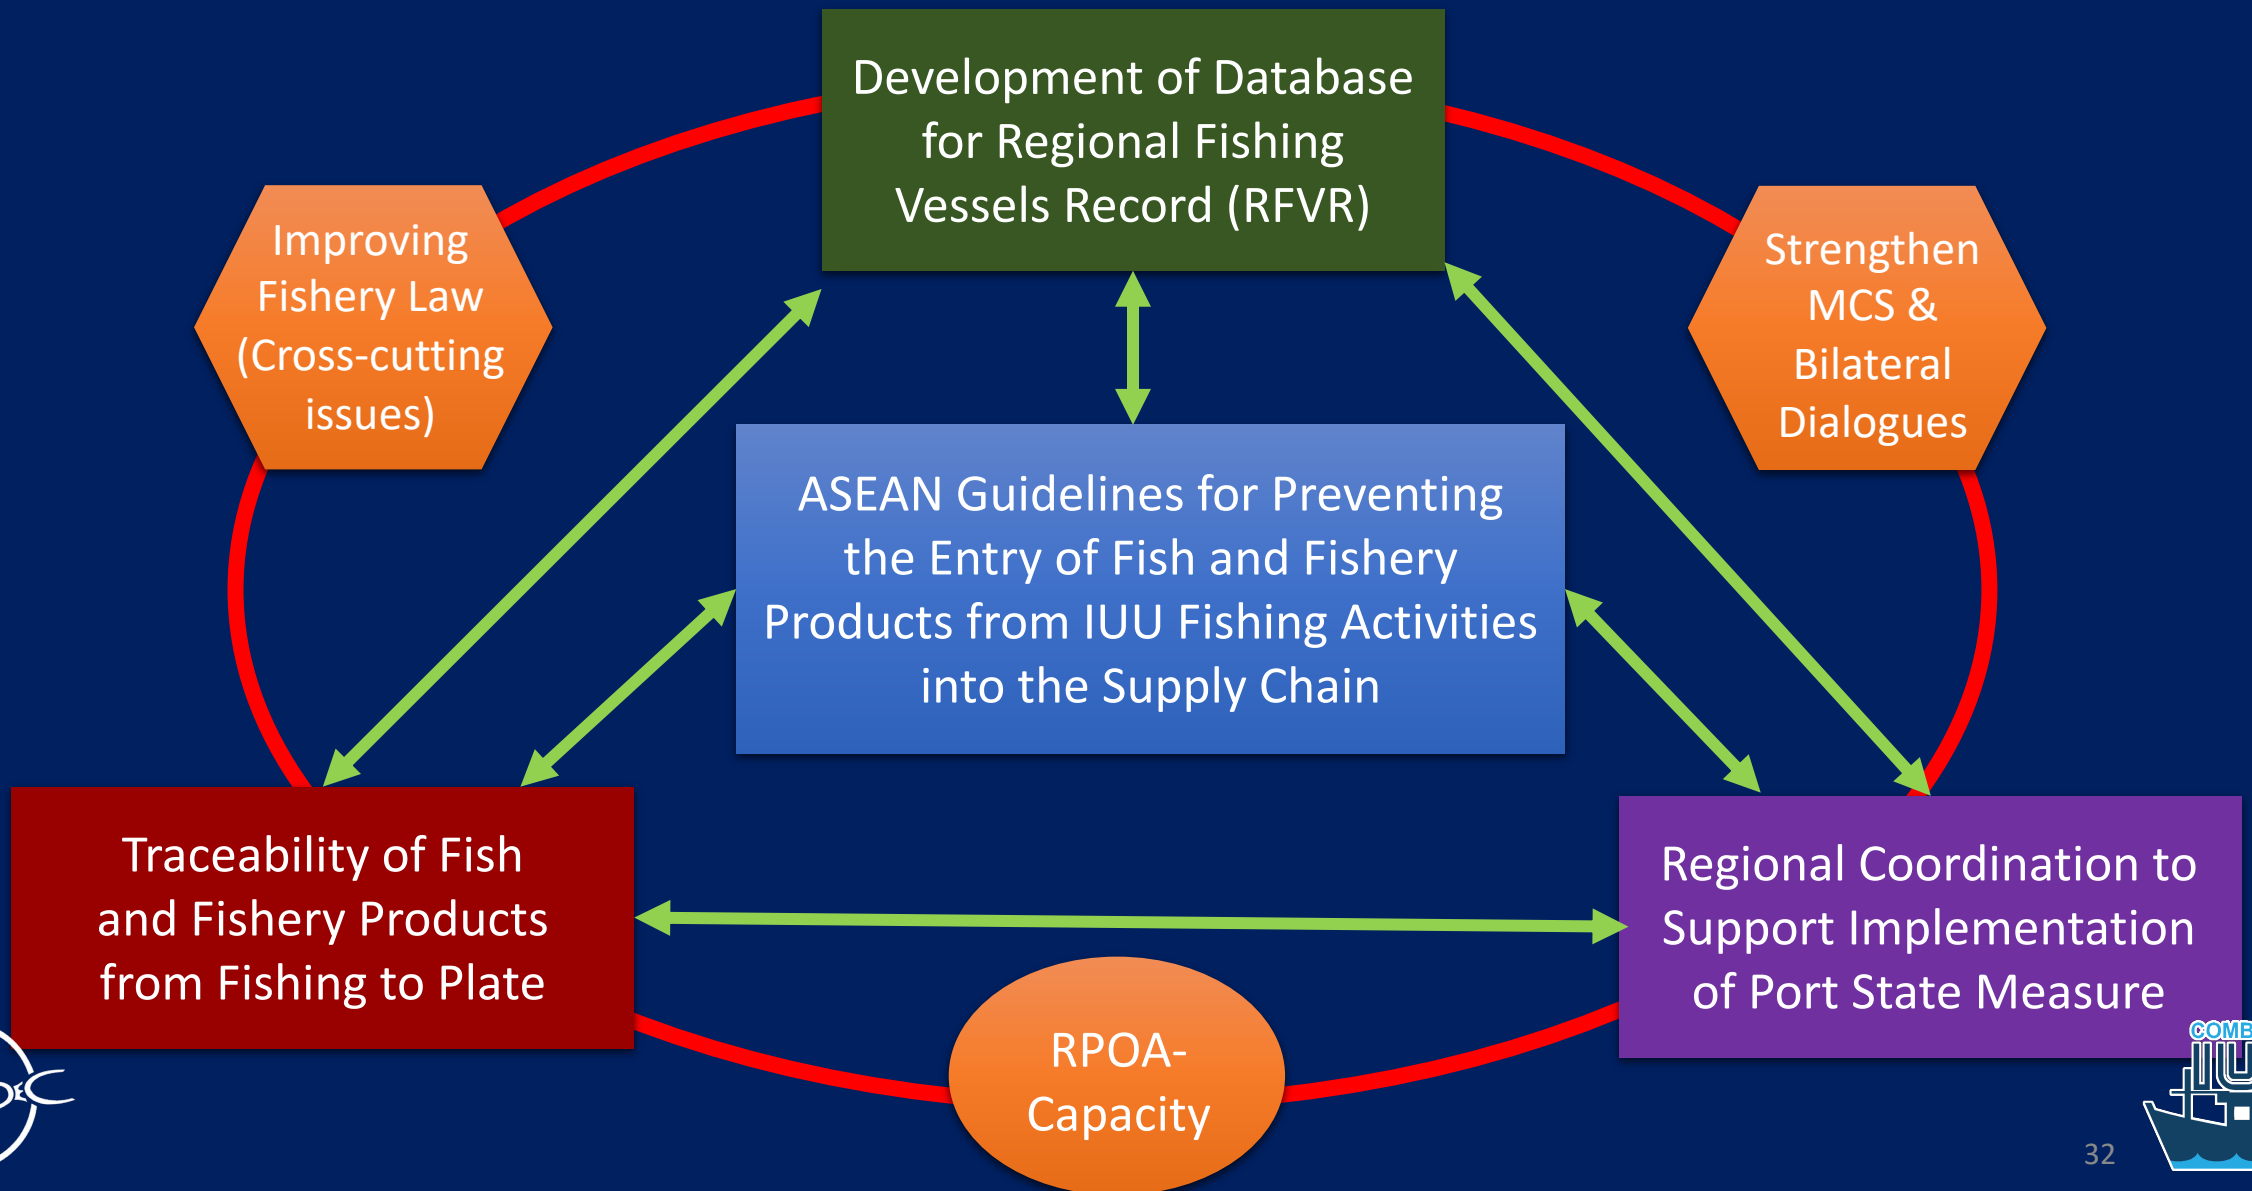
Development of Database for Regional Fishing Vessels Record (RFVR)

Improving Fishery Law (Cross-cutting issues)

Strengthen MCS & Bilateral Dialogues

ASEAN Guidelines for Preventing the Entry of Fish and Fishery Products from IUU Fishing Activities into the Supply Chain

Traceability of Fish and Fishery Products from Fishing to Plate

Regional Coordination to Support Implementation of Port State Measure

RPOA-Capacity

COMB

IUU

32